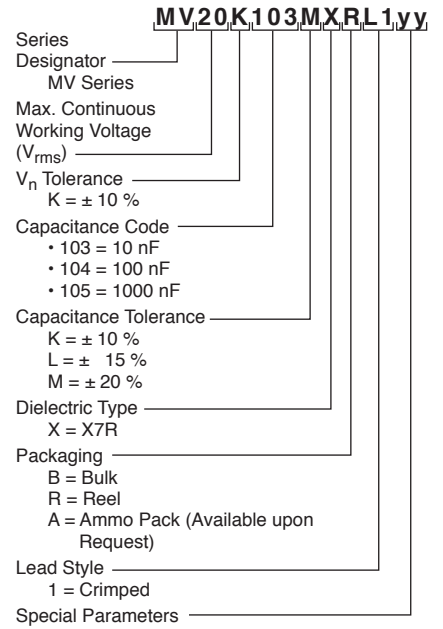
MV20K103MXRL1yy

Series Designator
MV Series

Max. Continuous Working Voltage ($V_{rms}$)

$V_n$ Tolerance
K = ± 10 %

Capacitance Code
• 103 = 10 nF
• 104 = 100 nF
• 105 = 1000 nF

Capacitance Tolerance
K = ± 10 %
L = ± 15 %
M = ± 20 %

Dielectric Type
X = X7R

Packaging
B = Bulk
R = Reel
A = Ammo Pack (Available upon Request)

Lead Style
1 = Crimped

Special Parameters